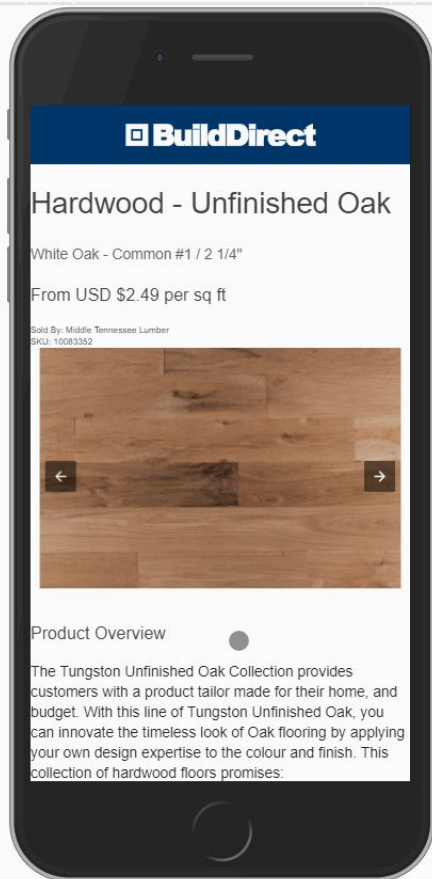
BuildDirect

Hardwood - Unfinished Oak

White Oak - Common #1 / 2 1/4"

From USD $2.49 per sq ft

Sold By: Middle Tennessee Lumber
SKU: 10083352

Product Overview

The Tungston Unfinished Oak Collection provides customers with a product tailor made for their home, and budget. With this line of Tungston Unfinished Oak, you can innovate the timeless look of Oak flooring by applying your own design expertise to the colour and finish. This collection of hardwood floors promises: